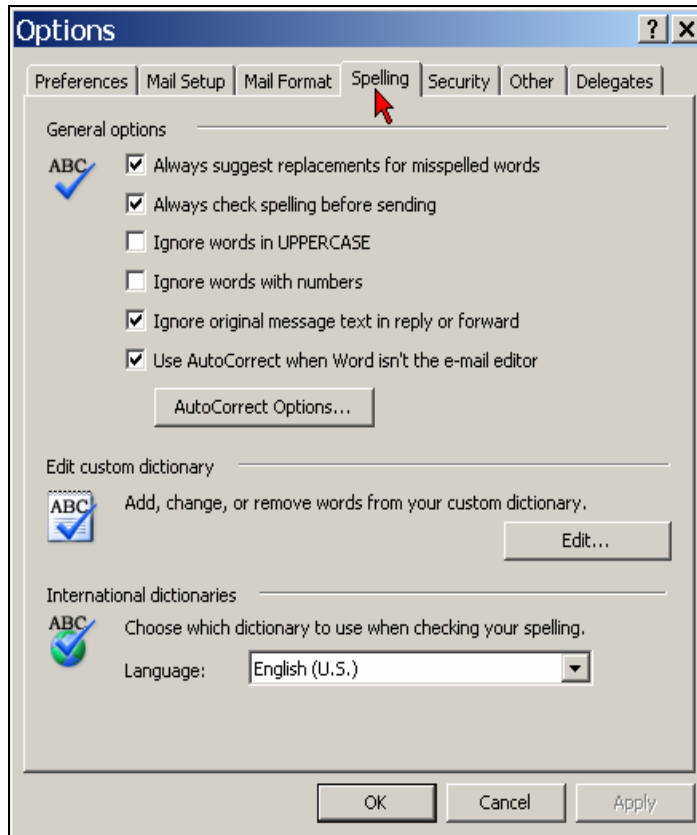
Options

? X

Preferences | Mail Setup | Mail Format | Spelling | Security | Other | Delegates

General options

ABC

☑ Always suggest replacements for misspelled words

☑ Always check spelling before sending

☐ Ignore words in UPPERCASE

☐ Ignore words with numbers

☑ Ignore original message text in reply or forward

☑ Use AutoCorrect when Word isn't the e-mail editor

AutoCorrect Options...

Edit custom dictionary

ABC

Add, change, or remove words from your custom dictionary.

Edit...

International dictionaries

ABC

Choose which dictionary to use when checking your spelling.

Language: English (U.S.)

OK | Cancel | Apply